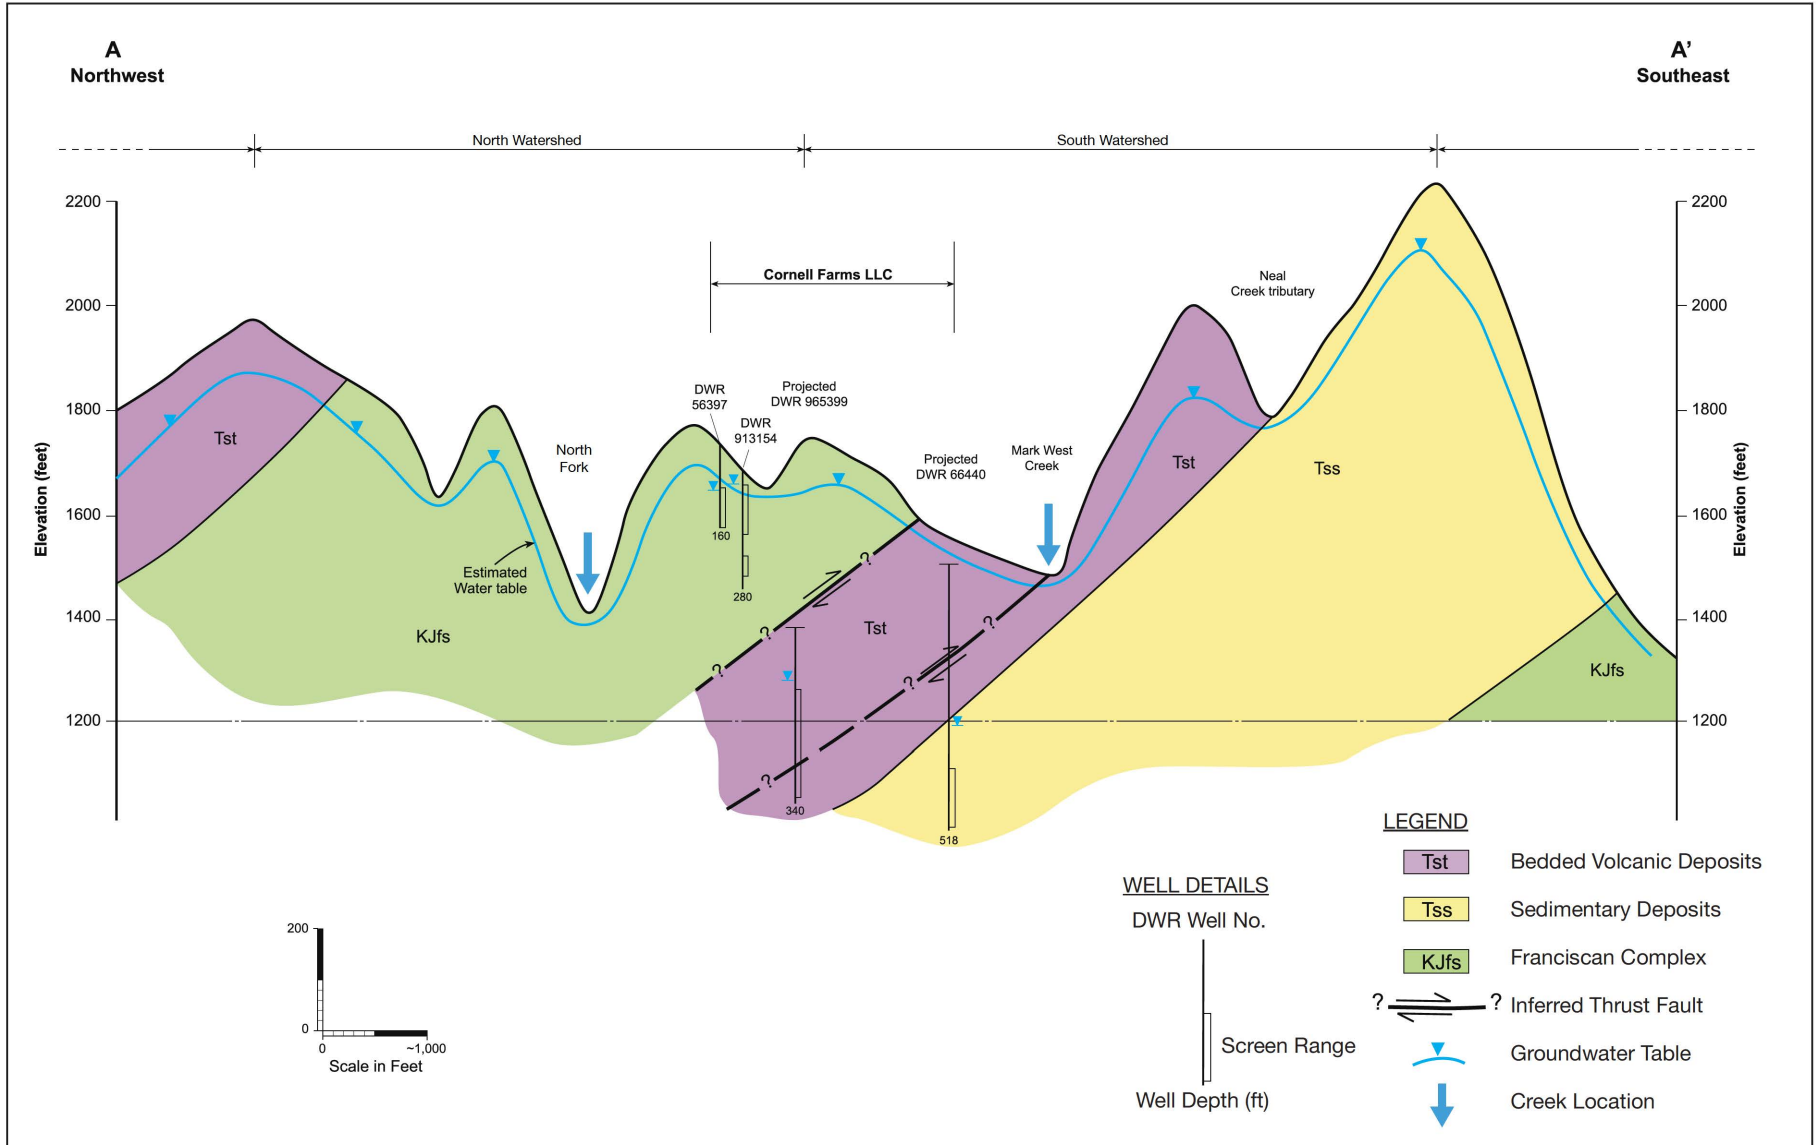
A
Northwest

A'
Southeast

North Watershed

South Watershed

2200
2000
1800
1600
1400
1200

Elevation (feet)

2200
2000
1800
1600
1400
1200

Elevation (feet)

Cornell Farms LLC

Neal Creek tributary

DWR 56397

Projected DWR 965399

DWR 913154

North Fork

Projected DWR 66440

Mark West Creek

Tst

Tst

Tst

Tss

KJfs

KJfs

Tst

Estimated Water table

160

280

340

518

?
?
?
?
?
?

200
0
0
~1,000
Scale in Feet

WELL DETAILS
DWR Well No.
Screen Range
Well Depth (ft)

LEGEND
Tst Bedded Volcanic Deposits
Tss Sedimentary Deposits
KJfs Franciscan Complex
? ? Inferred Thrust Fault
Groundwater Table
Creek Location